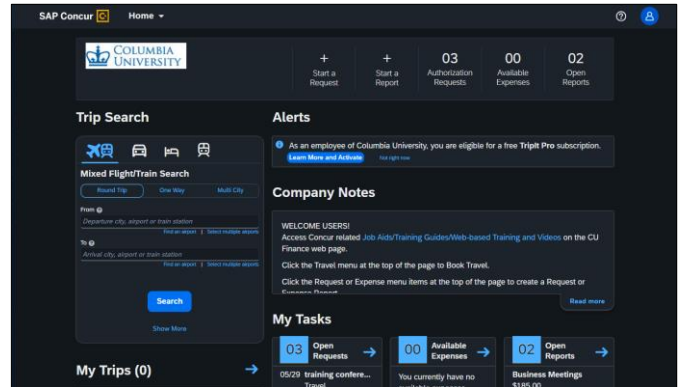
SAP Concur C Home

COLUMBIA UNIVERSITY

+ Start a Request
+ Start a Report
03 Authorization Requests
00 Available Expenses
02 Open Reports

Trip Search

Mixed Flight/Train Search

Round Trip One Way Multi City

From
Departure city, airport or train station
Find an airport | Select multiple airports

To
Arrival city, airport or train station
Find an airport | Select multiple airports

Search

Show More

My Trips (0)

Alerts

As an employee of Columbia University, you are eligible for a free TripIt Pro subscription.
Learn More and Activate Not right now

Company Notes

WELCOME USERS!
Access Concur related Job Aids/Training Guides/Web-based Training and Videos on the CU Finance web page.

Click the Travel menu at the top of the page to Book Travel.

Click the Request or Expense menu items at the top of the page to create a Request or Expense Report

Read more

My Tasks

03 Open Requests
05/29 training confere...
Travel

00 Available Expenses
You currently have no available expenses

02 Open Reports
Business Meetings
$185.00